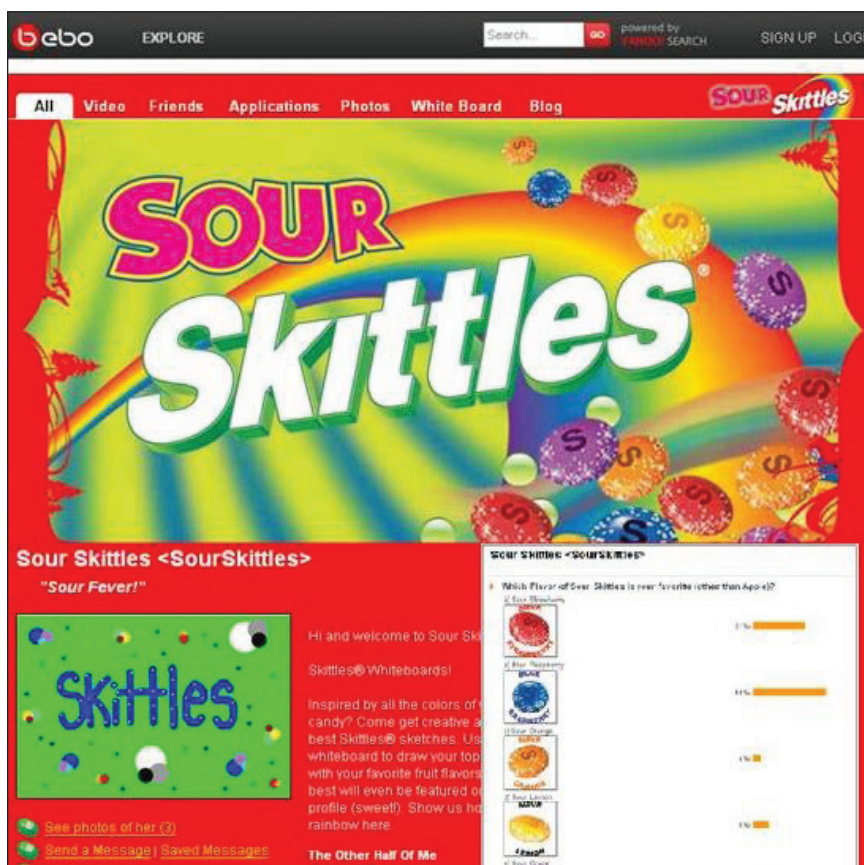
bebo EXPLORE Search... GO powered by YAHOO! SEARCH SIGN UP LOG

All Video Friends Applications Photos White Board Blog

SOUR Skittles

SOUR Skittles®

Sour Skittles <SourSkittles>

"Sour Fever!"

Skittles

Hi and welcome to Sour Sk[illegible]

Skittles® Whiteboards!

Inspired by all the colors of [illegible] candy? Come get creative a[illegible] best Skittles® sketches. Us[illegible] whiteboard to draw your top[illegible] with your favorite fruit flavors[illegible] best will even be featured o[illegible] profile (sweet!). Show us ho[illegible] rainbow here.

The Other Half Of Me

See photos of her (3)

Send a Message | Saved Messages

Sour Skittles <SourSkittles>

Which Flavor of Sour Skittles is your favorite (other than Apple)?

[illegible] Sour Strawberry

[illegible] %

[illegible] Sour Raspberry

BLUE RASPBERRY

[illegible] %

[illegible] Sour Orange

ORANGE

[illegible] %

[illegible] Sour Lemon

LEMON

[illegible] %

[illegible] Sour Grape